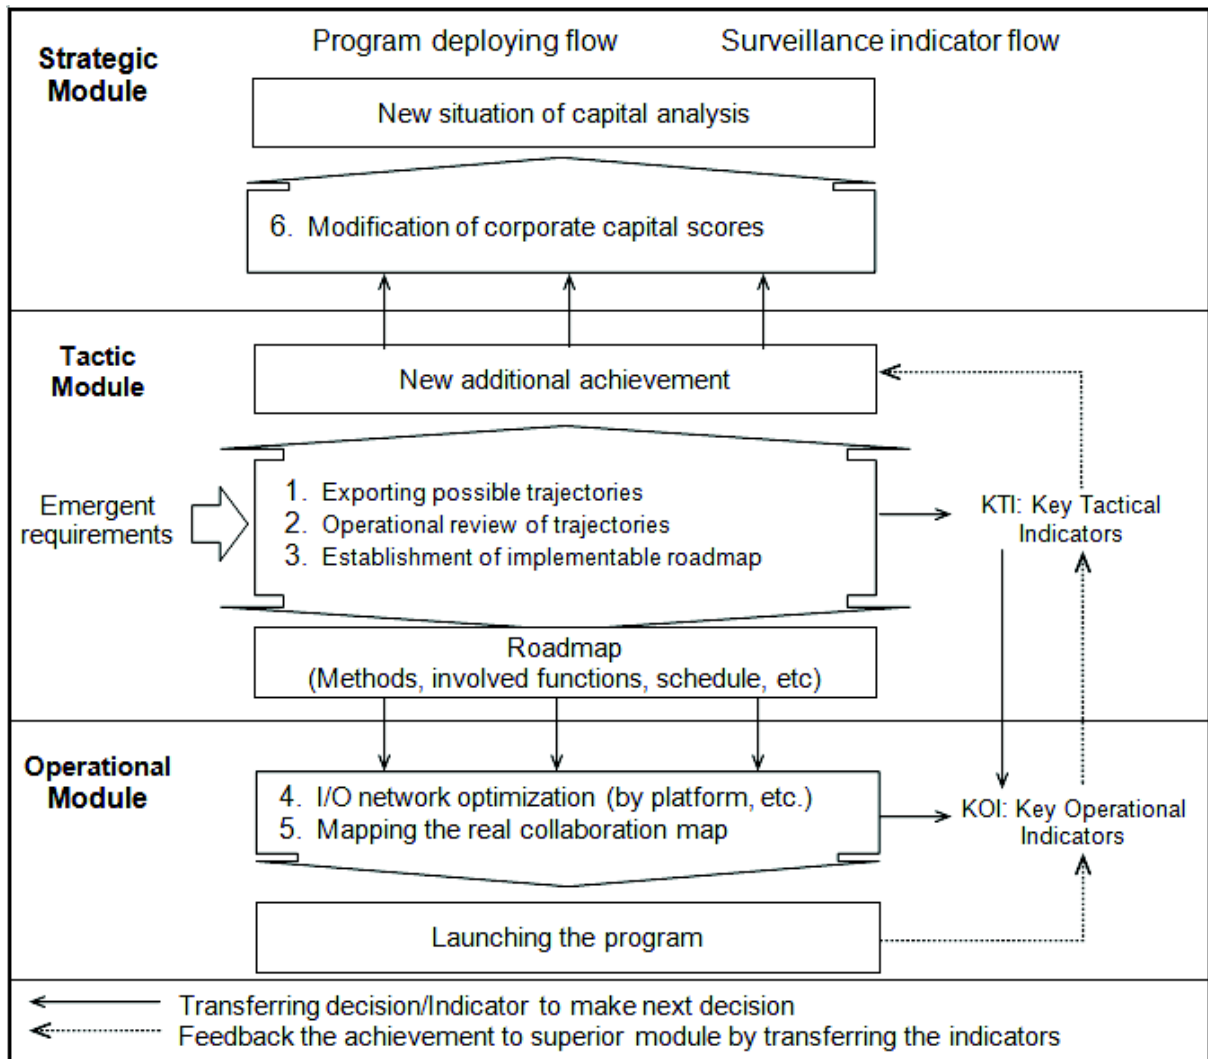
Strategic Module

Program deploying flow

Surveillance indicator flow

New situation of capital analysis

6. Modification of corporate capital scores

Tactic Module

New additional achievement

Emergent requirements

1. Exporting possible trajectories
2. Operational review of trajectories
3. Establishment of implementable roadmap

KTI: Key Tactical Indicators

Roadmap (Methods, involved functions, schedule, etc)

Operational Module

4. I/O network optimization (by platform, etc.)
5. Mapping the real collaboration map

KOI: Key Operational Indicators

Launching the program

Transferring decision/Indicator to make next decision

Feedback the achievement to superior module by transferring the indicators